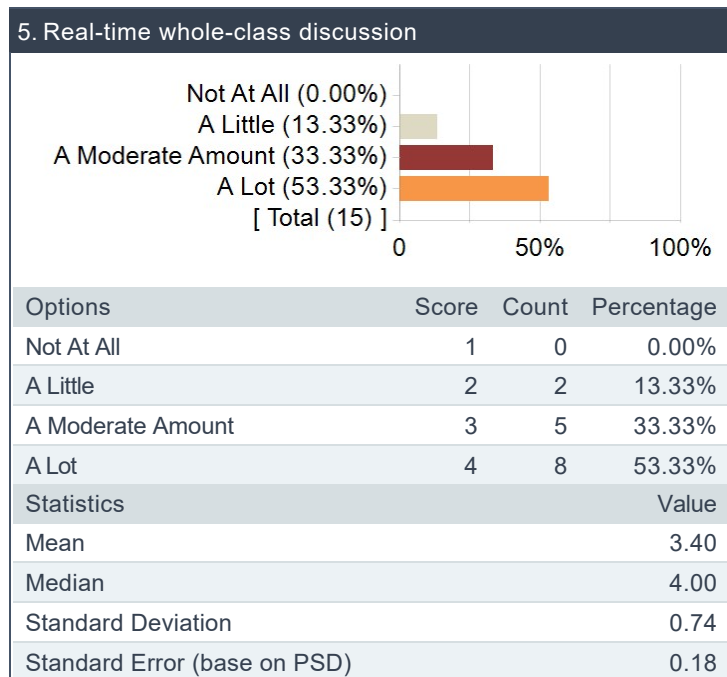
5. Real-time whole-class discussion

Not At All (0.00%)
A Little (13.33%)
A Moderate Amount (33.33%)
A Lot (53.33%)
[ Total (15) ]
0
50%
100%

| Options | Score | Count | Percentage |
|---|---|---|---|
| Not At All | 1 | 0 | 0.00% |
| A Little | 2 | 2 | 13.33% |
| A Moderate Amount | 3 | 5 | 33.33% |
| A Lot | 4 | 8 | 53.33% |

| Statistics | Value |
|---|---|
| Mean | 3.40 |
| Median | 4.00 |
| Standard Deviation | 0.74 |
| Standard Error (base on PSD) | 0.18 |